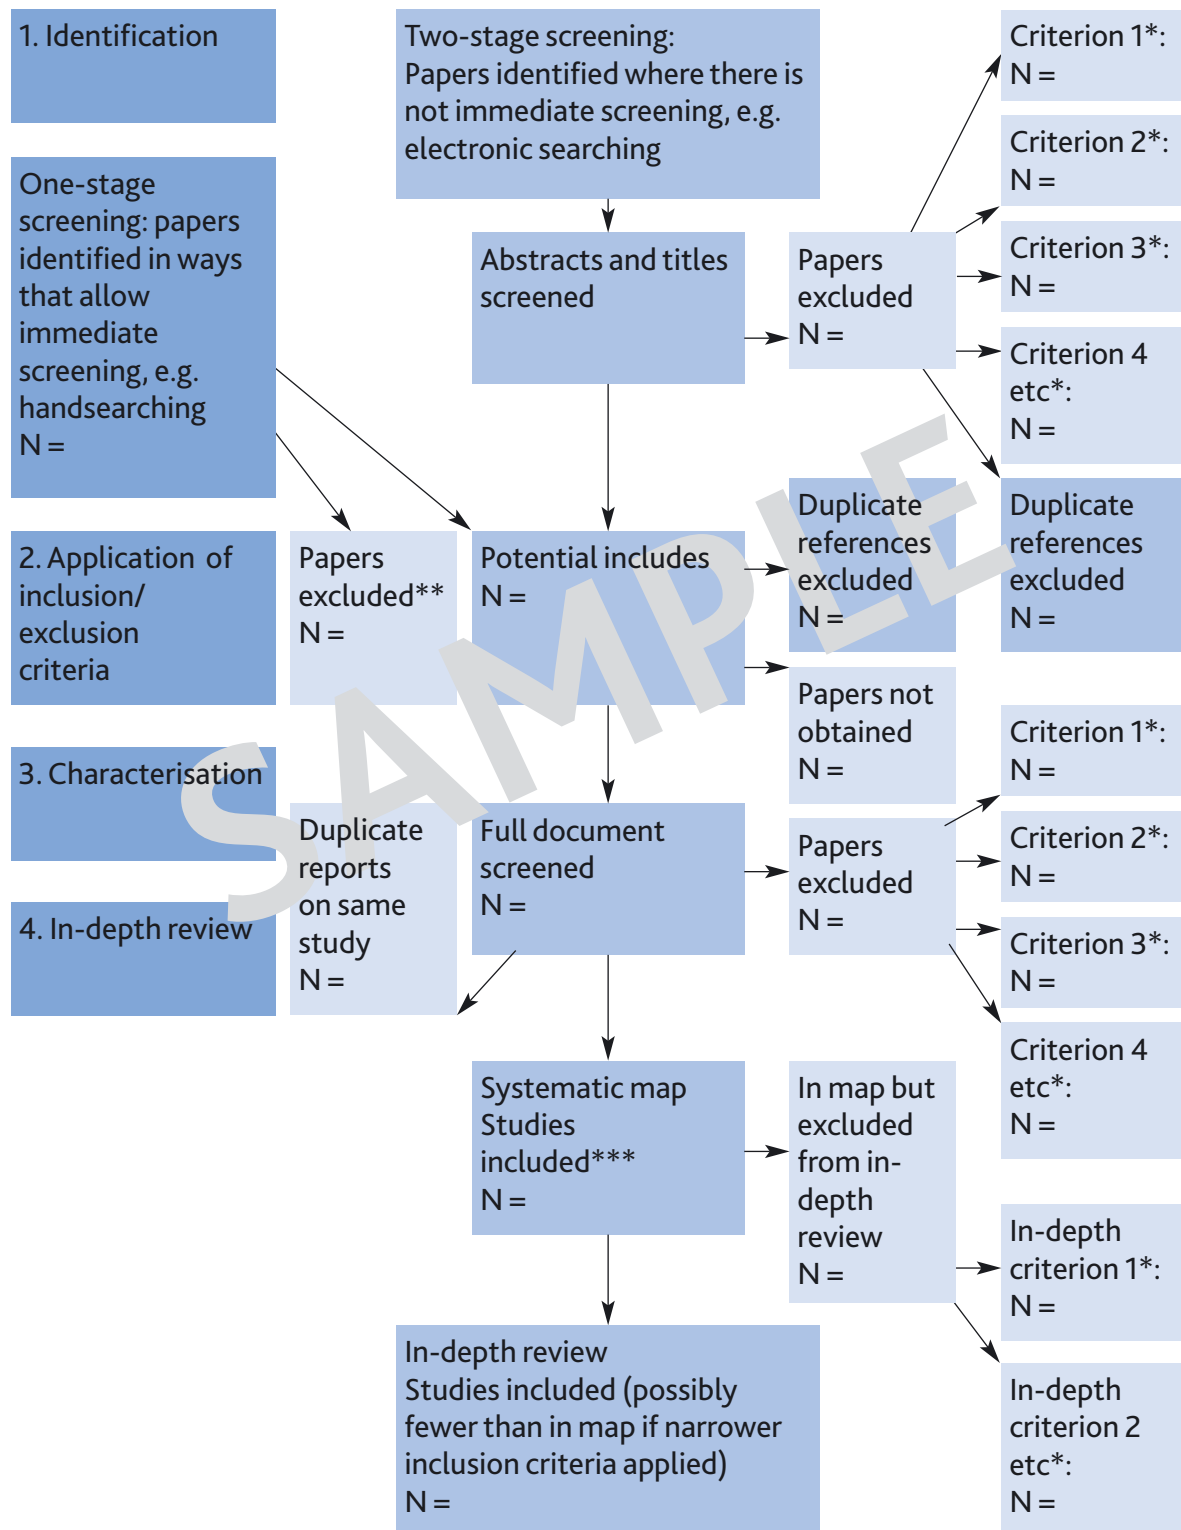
1. Identification

One-stage screening: papers identified in ways that allow immediate screening, e.g. handsearching
N =

2. Application of inclusion/ exclusion criteria

3. Characterisation

4. In-depth review

Two-stage screening:
Papers identified where there is not immediate screening, e.g. electronic searching

Abstracts and titles screened

Papers excluded
N =

Criterion 1*:
N =

Criterion 2*:
N =

Criterion 3*:
N =

Criterion 4 etc*:
N =

Papers excluded**
N =

Potential includes
N =

Duplicate references excluded
N =

Duplicate references excluded
N =

Papers not obtained
N =

Duplicate reports on same study
N =

Full document screened
N =

Papers excluded
N =

Criterion 1*:
N =

Criterion 2*:
N =

Criterion 3*:
N =

Criterion 4 etc*:
N =

Systematic map Studies included***
N =

In map but excluded from in-depth review
N =

In-depth criterion 1*:
N =

In-depth criterion 2 etc*:
N =

In-depth review
Studies included (possibly fewer than in map if narrower inclusion criteria applied)
N =

SAMPLE